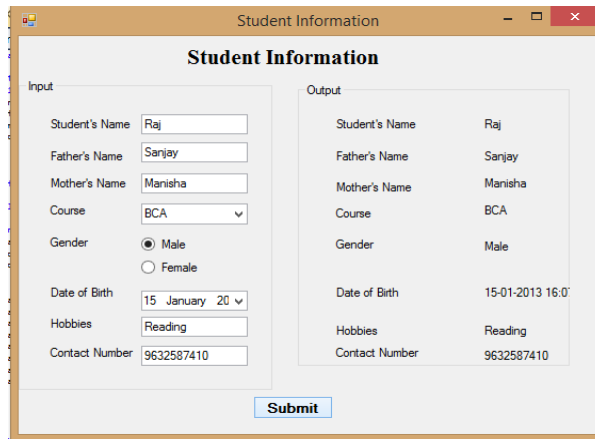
Student Information

Student Information

Input

Student's Name Raj

Father's Name Sanjay

Mother's Name Manisha

Course BCA

Gender Male Female

Date of Birth 15 January 20

Hobbies Reading

Contact Number 9632587410

Output

Student's Name Raj

Father's Name Sanjay

Mother's Name Manisha

Course BCA

Gender Male

Date of Birth 15-01-2013 16:0

Hobbies Reading

Contact Number 9632587410

Submit